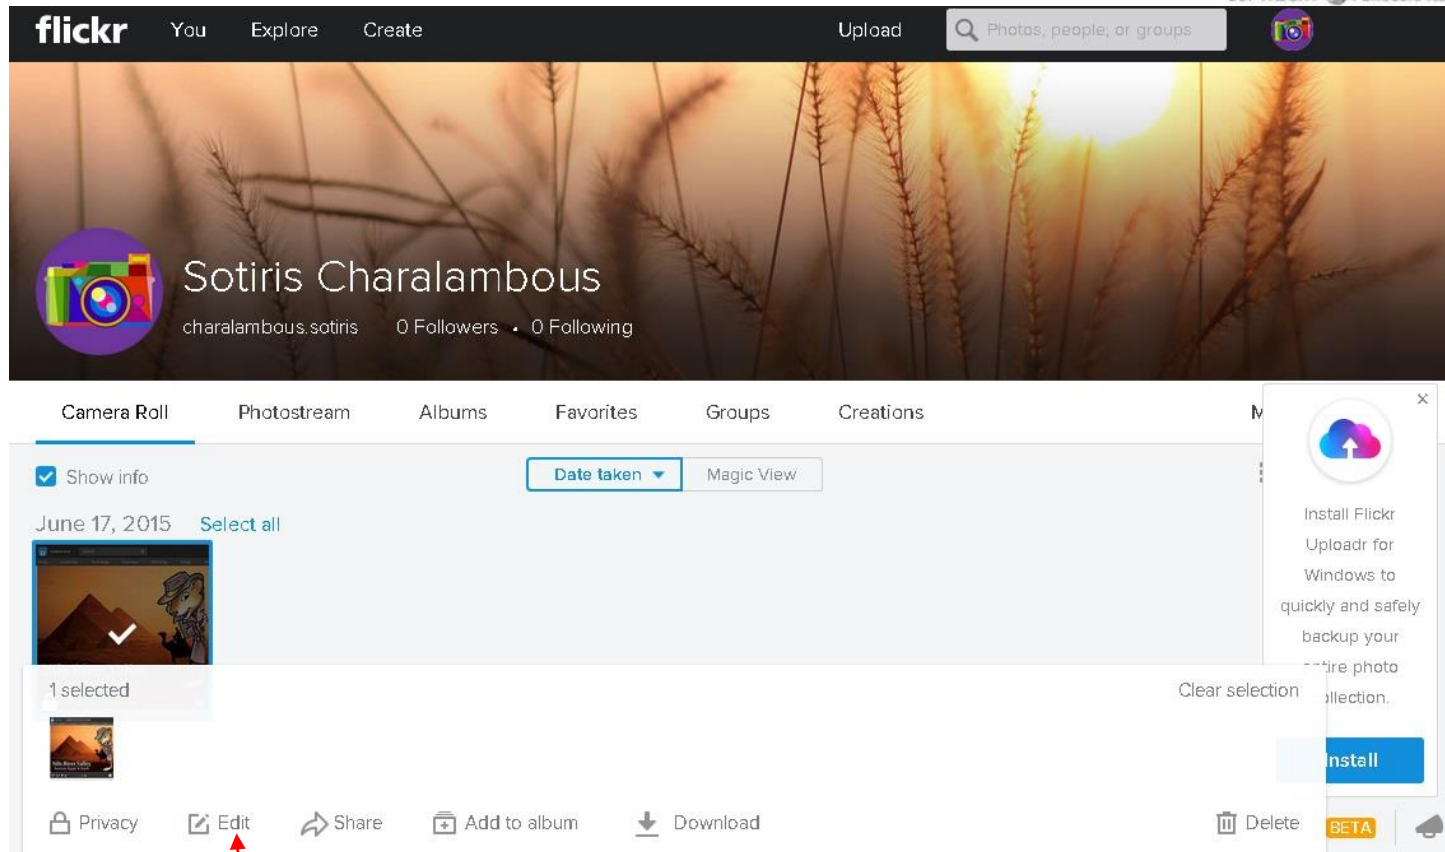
flickr You Explore Create Upload Photos, people, or groups

Sotiris Charalambous
charalambous.sotiris 0 Followers • 0 Following

Camera Roll Photostream Albums Favorites Groups Creations M

Show info Date taken Magic View

June 17, 2015 Select all

Install Flickr Uploadr for Windows to quickly and safely backup your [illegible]tire photo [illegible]llection.

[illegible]nstall

1 selected Clear selection

Privacy Edit Share Add to album Download Delete BETA